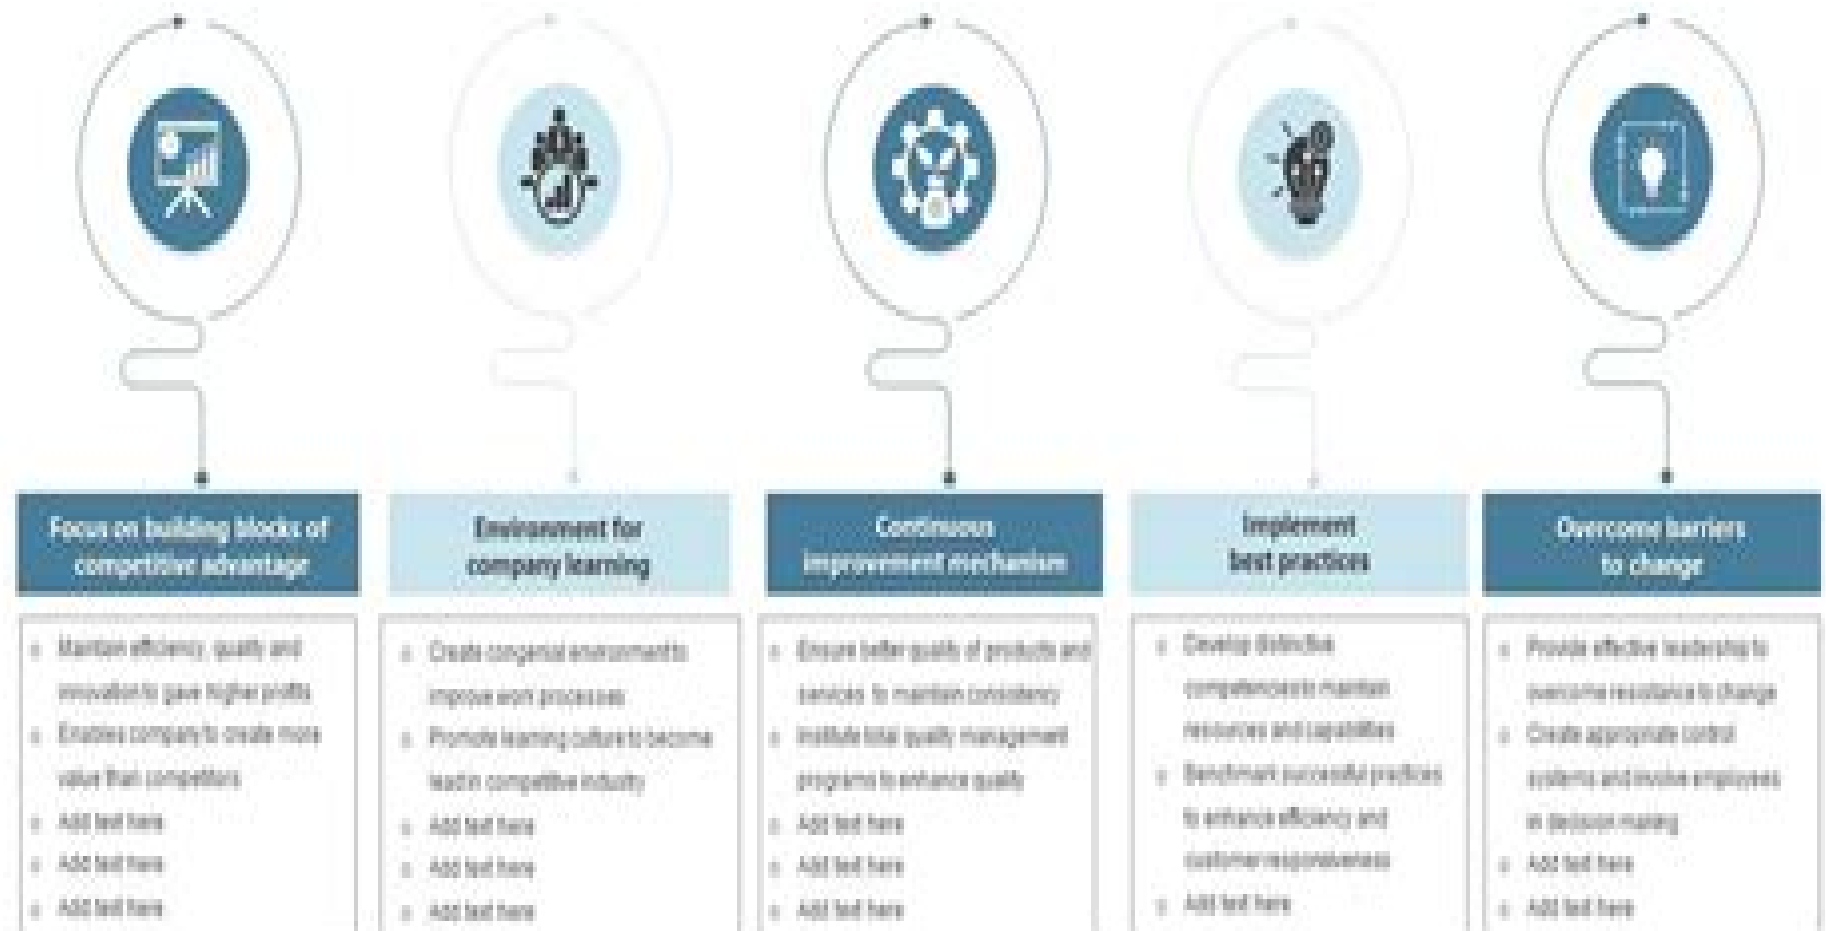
Focus on building blocks of competitive advantage

Environment for company learning

Continuous improvement mechanism

Implement best practices

Overcome barriers to change

- Maintain efficiency, quality and innovation to gave higher profits
- Enables company to create more value than competitors
- Add text here
- Add text here
- Add text here

- Create congenial environments improve work processes
- Promote learning culture to become leader in competitive industry
- Add text here
- Add text here
- Add text here

- Ensure better quality of products and services to maintain consistency
- Institute total quality management programs to enhance quality
- Add text here
- Add text here
- Add text here

- Develop distinctive competencies to maintain resources and capabilities
- Benchmark successful practices to enhance efficiency and customer responsiveness
- Add text here

- Provide effective leadership to overcome resistance to change
- Create appropriate control systems and involve employees in decision making
- Add text here
- Add text here